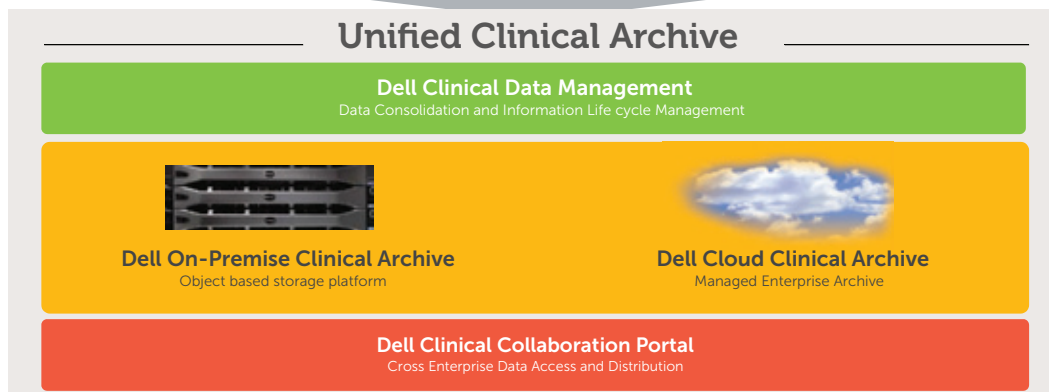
Unified Clinical Archive

Dell Clinical Data Management
Data Consolidation and Information Life cycle Management

Dell On-Premise Clinical Archive
Object based storage platform

Dell Cloud Clinical Archive
Managed Enterprise Archive

Dell Clinical Collaboration Portal
Cross Enterprise Data Access and Distribution